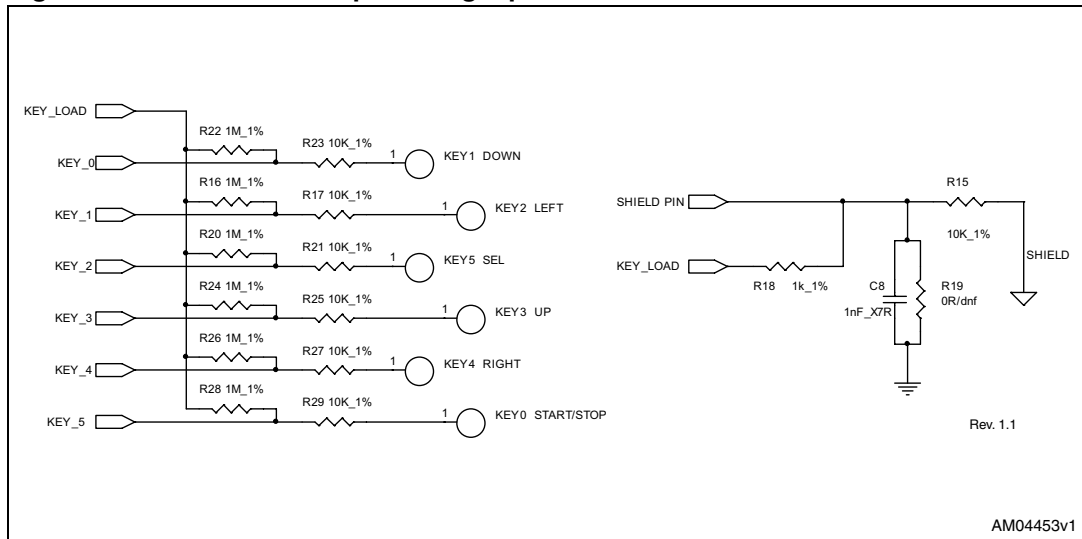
KEY_LOAD
R22 1M_1%
R23 10K_1%
1
KEY1 DOWN
KEY_0
R16 1M_1%
R17 10K_1%
1
KEY2 LEFT
KEY_1
R20 1M_1%
R21 10K_1%
1
KEY5 SEL
KEY_2
R24 1M_1%
R25 10K_1%
1
KEY3 UP
KEY_3
R26 1M_1%
R27 10K_1%
1
KEY4 RIGHT
KEY_4
R28 1M_1%
R29 10K_1%
1
KEY0 START/STOP
KEY_5

SHIELD PIN
R15
10K_1%
SHIELD
KEY_LOAD
R18 1k_1%
C8
1nF_X7R
R19
0R/dnf

Rev. 1.1

AM04453v1